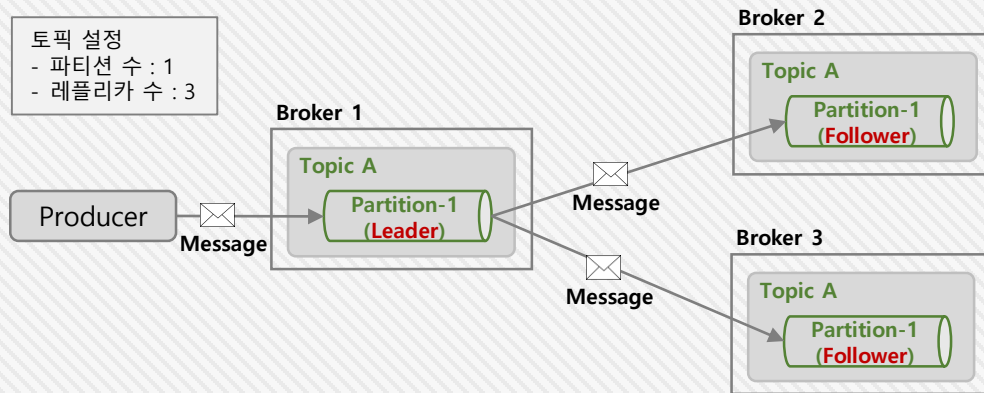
토픽 설정
- 파티션 수 : 1
- 레플리카 수 : 3

Broker 1

Topic A

Partition-1
(Leader)

Producer

Message

Message

Message

Broker 2

Topic A

Partition-1
(Follower)

Broker 3

Topic A

Partition-1
(Follower)